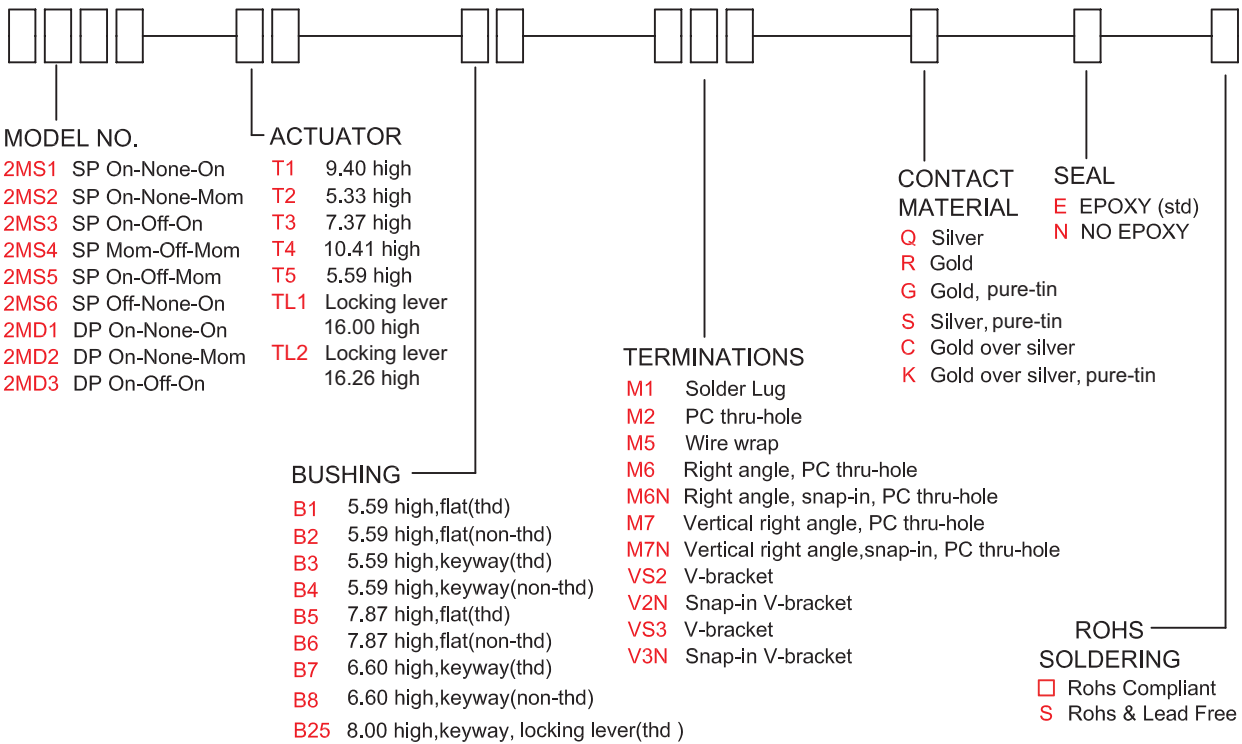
MODEL NO.
2MS1 SP On-None-On
2MS2 SP On-None-Mom
2MS3 SP On-Off-On
2MS4 SP Mom-Off-Mom
2MS5 SP On-Off-Mom
2MS6 SP Off-None-On
2MD1 DP On-None-On
2MD2 DP On-None-Mom
2MD3 DP On-Off-On

ACTUATOR
T1 9.40 high
T2 5.33 high
T3 7.37 high
T4 10.41 high
T5 5.59 high
TL1 Locking lever 16.00 high
TL2 Locking lever 16.26 high

BUSHING
B1 5.59 high,flat(thd)
B2 5.59 high,flat(non-thd)
B3 5.59 high,keyway(thd)
B4 5.59 high,keyway(non-thd)
B5 7.87 high,flat(thd)
B6 7.87 high,flat(non-thd)
B7 6.60 high,keyway(thd)
B8 6.60 high,keyway(non-thd)
B25 8.00 high,keyway, locking lever(thd )

TERMINATIONS
M1 Solder Lug
M2 PC thru-hole
M5 Wire wrap
M6 Right angle, PC thru-hole
M6N Right angle, snap-in, PC thru-hole
M7 Vertical right angle, PC thru-hole
M7N Vertical right angle,snap-in, PC thru-hole
VS2 V-bracket
V2N Snap-in V-bracket
VS3 V-bracket
V3N Snap-in V-bracket

CONTACT MATERIAL
Q Silver
R Gold
G Gold, pure-tin
S Silver, pure-tin
C Gold over silver
K Gold over silver, pure-tin

SEAL
E EPOXY (std)
N NO EPOXY

ROHS
SOLDERING
□ Rohs Compliant
S Rohs & Lead Free